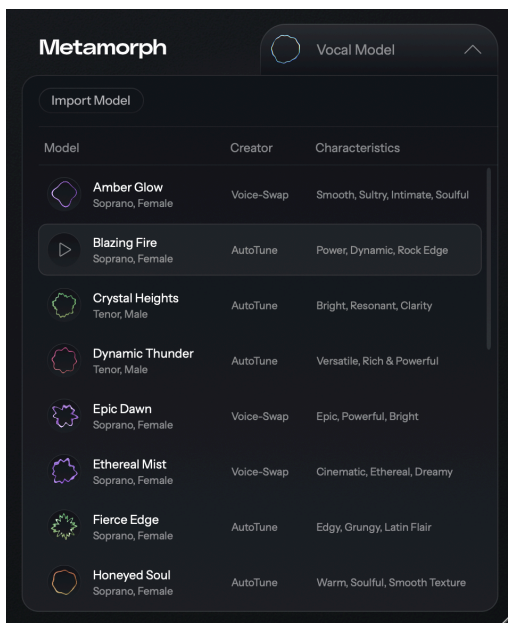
Metamorph

Vocal Model

Import Model

| Model | Creator | Characteristics |
|---|---|---|
| Amber Glow<br>Soprano, Female | Voice-Swap | Smooth, Sultry, Intimate, Soulful |
| Blazing Fire<br>Soprano, Female | AutoTune | Power, Dynamic, Rock Edge |
| Crystal Heights<br>Tenor, Male | AutoTune | Bright, Resonant, Clarity |
| Dynamic Thunder<br>Tenor, Male | AutoTune | Versatile, Rich & Powerful |
| Epic Dawn<br>Soprano, Female | Voice-Swap | Epic, Powerful, Bright |
| Ethereal Mist<br>Soprano, Female | Voice-Swap | Cinematic, Ethereal, Dreamy |
| Fierce Edge<br>Soprano, Female | AutoTune | Edgy, Grungy, Latin Flair |
| Honeyed Soul<br>Soprano, Female | AutoTune | Warm, Soulful, Smooth Texture |